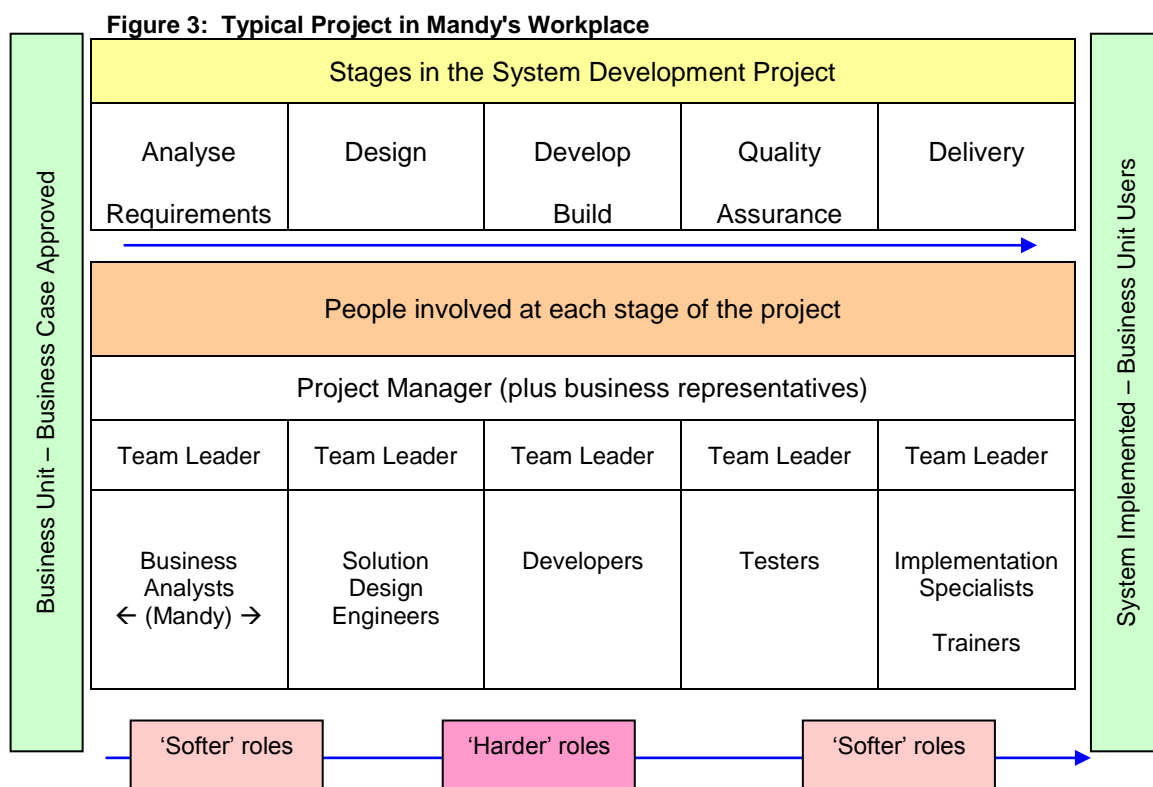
Figure 3: Typical Project in Mandy's Workplace

Business Unit – Business Case Approved

Stages in the System Development Project

| Analyse Requirements | Design | Develop Build | Quality Assurance | Delivery |
|---|---|---|---|---|

People involved at each stage of the project

Project Manager (plus business representatives)

| Team Leader | Team Leader | Team Leader | Team Leader | Team Leader |
|---|---|---|---|---|
| Business Analysts ← (Mandy) → | Solution Design Engineers | Developers | Testers | Implementation Specialists Trainers |

System Implemented – Business Unit Users

'Softer' roles 'Harder' roles 'Softer' roles